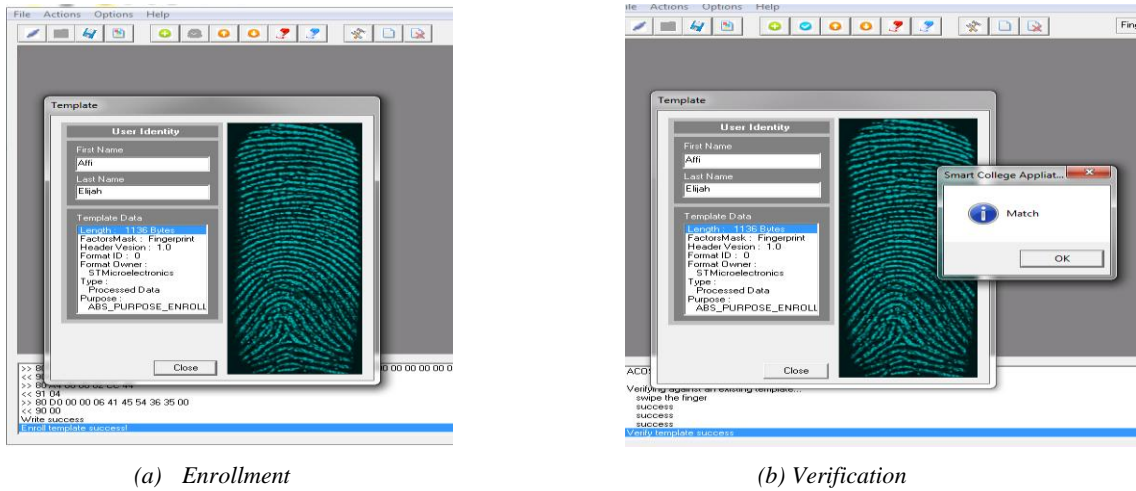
File Actions Options Help

Template

User Identity

First Name

Affi

Last Name

Elijah

Template Data

Length : 1136 Bytes
FactorsMask : Fingerprint
Header Vesion : 1.0
Format ID : 0
Format Owner :
STMicroelectronics
Type :
Processed Data
Purpose :
ABS_PURPOSE_ENROLL

Close

>> 80 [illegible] 00 00 00 00 0
<< 9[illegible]
>> 80 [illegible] CC 44
<< 91 04
>> 80 D0 00 00 06 41 45 54 36 35 00
<< 90 00
Write success
Enroll template success!

(a) Enrollment

ile Actions Options Help

Fin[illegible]

Template

User Identity

First Name

Affi

Last Name

Elijah

Template Data

Length : 1136 Bytes
FactorsMask : Fingerprint
Header Vesion : 1.0
Format ID : 0
Format Owner :
STMicroelectronics
Type :
Processed Data
Purpose :
ABS_PURPOSE_ENROLL

Smart College Appliat...

Match

OK

Close

ACO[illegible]
Verifying against an existing template...
swipe the finger
success
success
success
Verify template success

(b) Verification